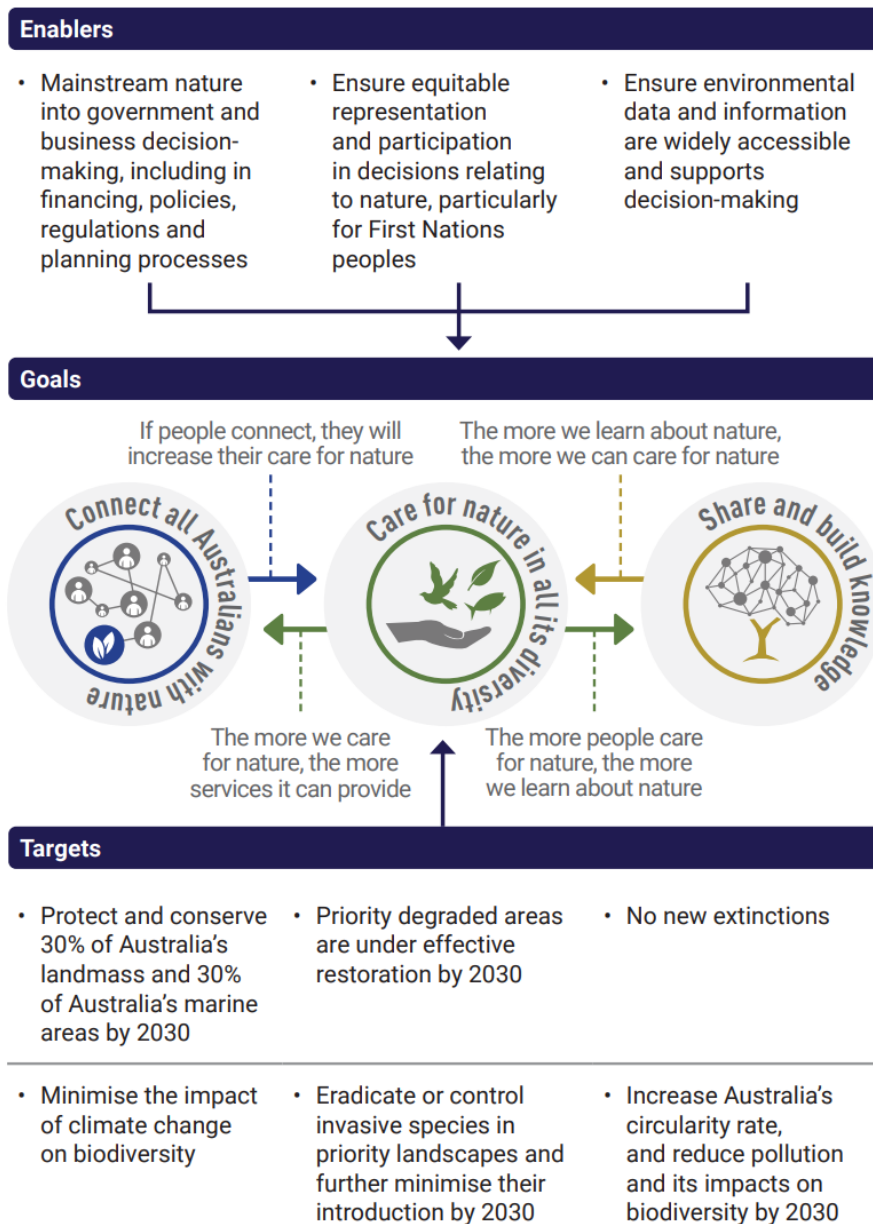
Enablers

• Mainstream nature into government and business decision-making, including in financing, policies, regulations and planning processes

• Ensure equitable representation and participation in decisions relating to nature, particularly for First Nations peoples

• Ensure environmental data and information are widely accessible and supports decision-making

Goals

If people connect, they will increase their care for nature

The more we learn about nature, the more we can care for nature

Connect all Australians with nature

Care for nature in all its diversity

Share and build knowledge

The more we care for nature, the more services it can provide

The more people care for nature, the more we learn about nature

Targets

• Protect and conserve 30% of Australia's landmass and 30% of Australia's marine areas by 2030

• Priority degraded areas are under effective restoration by 2030

• No new extinctions

• Minimise the impact of climate change on biodiversity

• Eradicate or control invasive species in priority landscapes and further minimise their introduction by 2030

• Increase Australia's circularity rate, and reduce pollution and its impacts on biodiversity by 2030